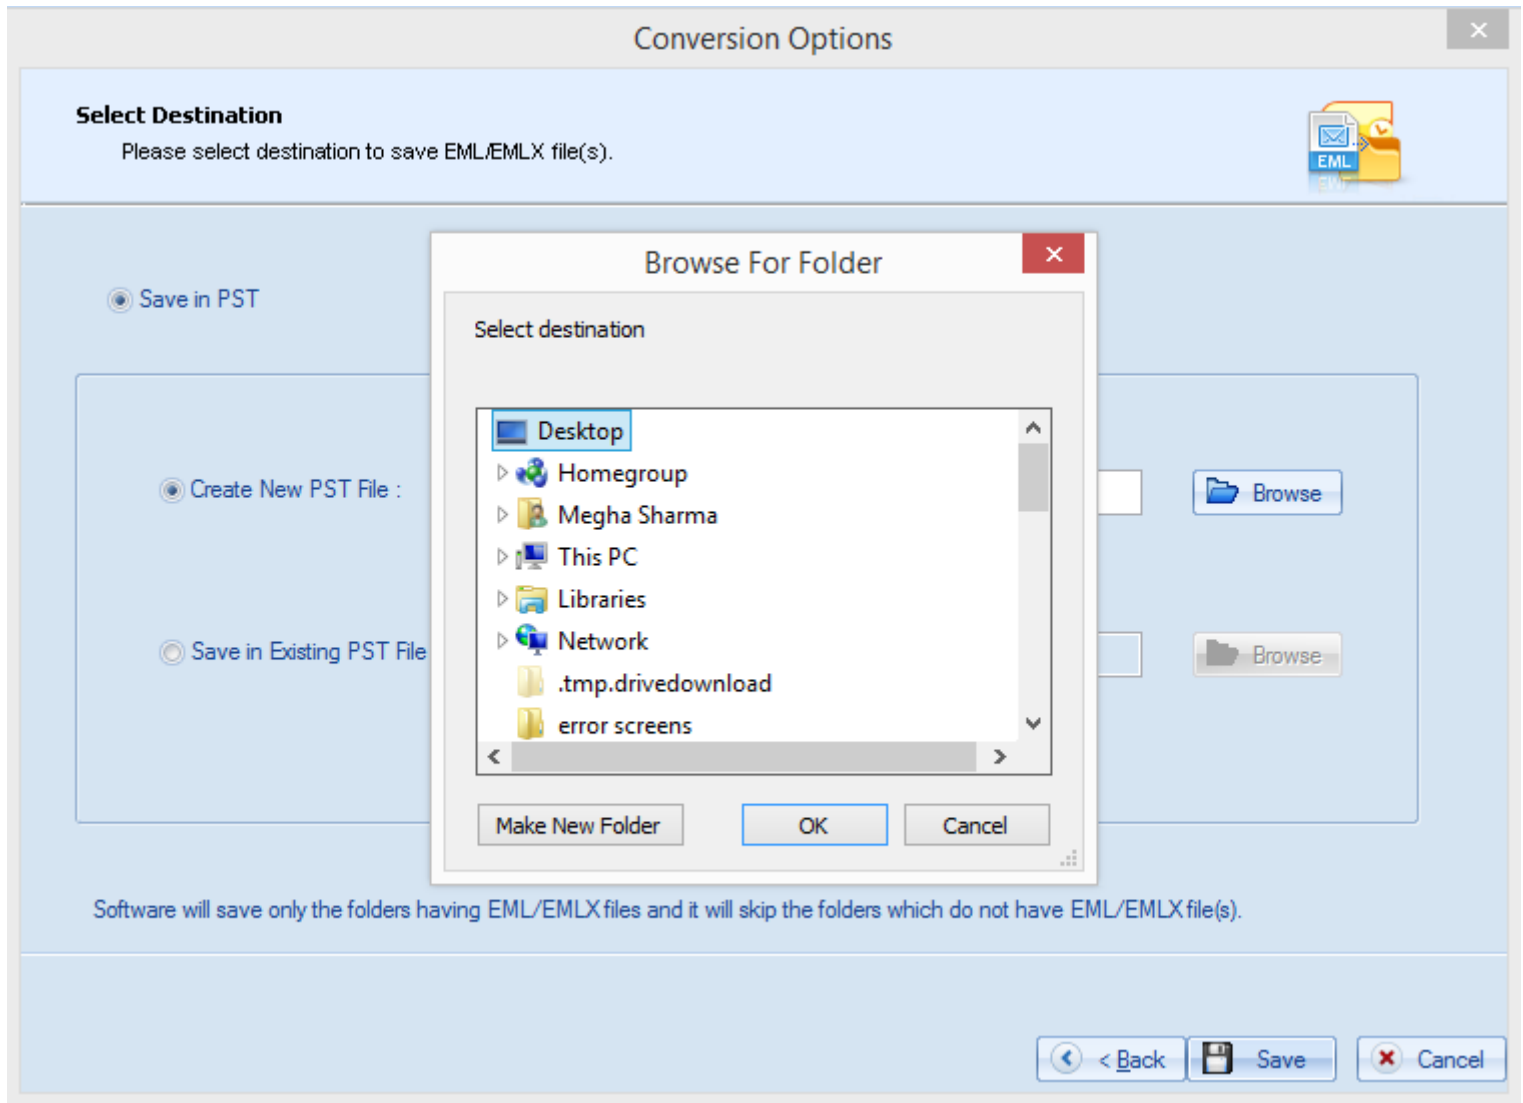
Conversion Options

Select Destination
Please select destination to save EML/EMLX file(s).

EML

Save in PST

Create New PST File :

Save in Existing PST File

Browse

Browse

Browse For Folder

Select destination

Desktop
Homegroup
Megha Sharma
This PC
Libraries
Network
.tmp.drivedownload
error screens

Make New Folder
OK
Cancel

Software will save only the folders having EML/EMLX files and it will skip the folders which do not have EML/EMLX file(s).

< Back
Save
Cancel